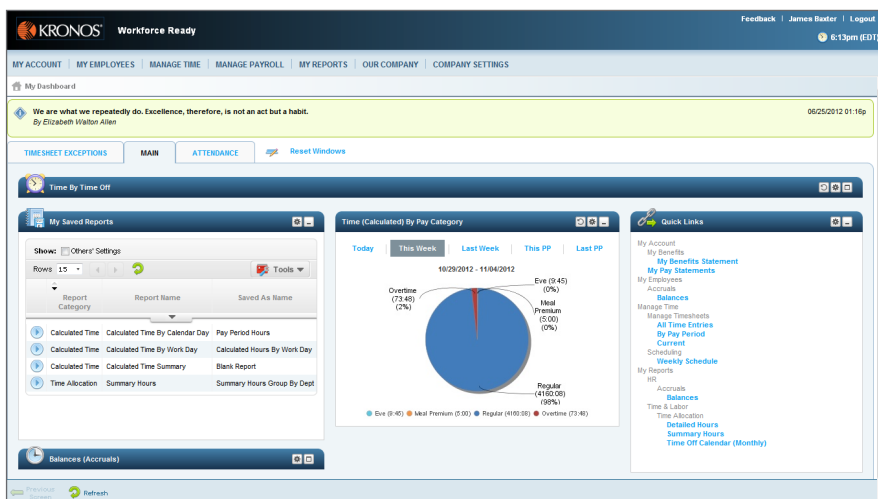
KRONOS Workforce Ready

Feedback | James Baxter | Logout
6:13pm (EDT)

MY ACCOUNT | MY EMPLOYEES | MANAGE TIME | MANAGE PAYROLL | MY REPORTS | OUR COMPANY | COMPANY SETTINGS

My Dashboard

We are what we repeatedly do. Excellence, therefore, is not an act but a habit.
By Elizabeth Walton Allen

06/25/2012 01:16p

TIMESHEET EXCEPTIONS | MAIN | ATTENDANCE | Reset Windows

Time By Time Off

My Saved Reports

Show: Others' Settings

Rows 15 | Tools

| Report Category | Report Name | Saved As Name |
|---|---|---|
| Calculated Time | Calculated Time By Calendar Day | Pay Period Hours |
| Calculated Time | Calculated Time By Work Day | Calculated Hours By Work Day |
| Calculated Time | Calculated Time Summary | Blank Report |
| Time Allocation | Summary Hours | Summary Hours Group By Dept |

Time (Calculated) By Pay Category

Today | This Week | Last Week | This PP | Last PP

10/29/2012 - 11/04/2012

Overtime (73:48) (2%)
Eve (9:45) (0%)
Meal Premium (5:00) (0%)
Regular (4160:08) (98%)

Eve (9:45) Meal Premium (5:00) Regular (4160:08) Overtime (73:48)

Quick Links

My Account
My Benefits
My Benefits Statement
My Pay Statements
My Employees
Accruals
Balances
Manage Time
Manage Timesheets
All Time Entries
By Pay Period
Current
Scheduling
Weekly Schedule
My Reports
HR
Accruals
Balances
Time & Labor
Time Allocation
Detailed Hours
Summary Hours
Time Off Calendar (Monthly)

Balances (Accruals)

Previous Screen
Refresh